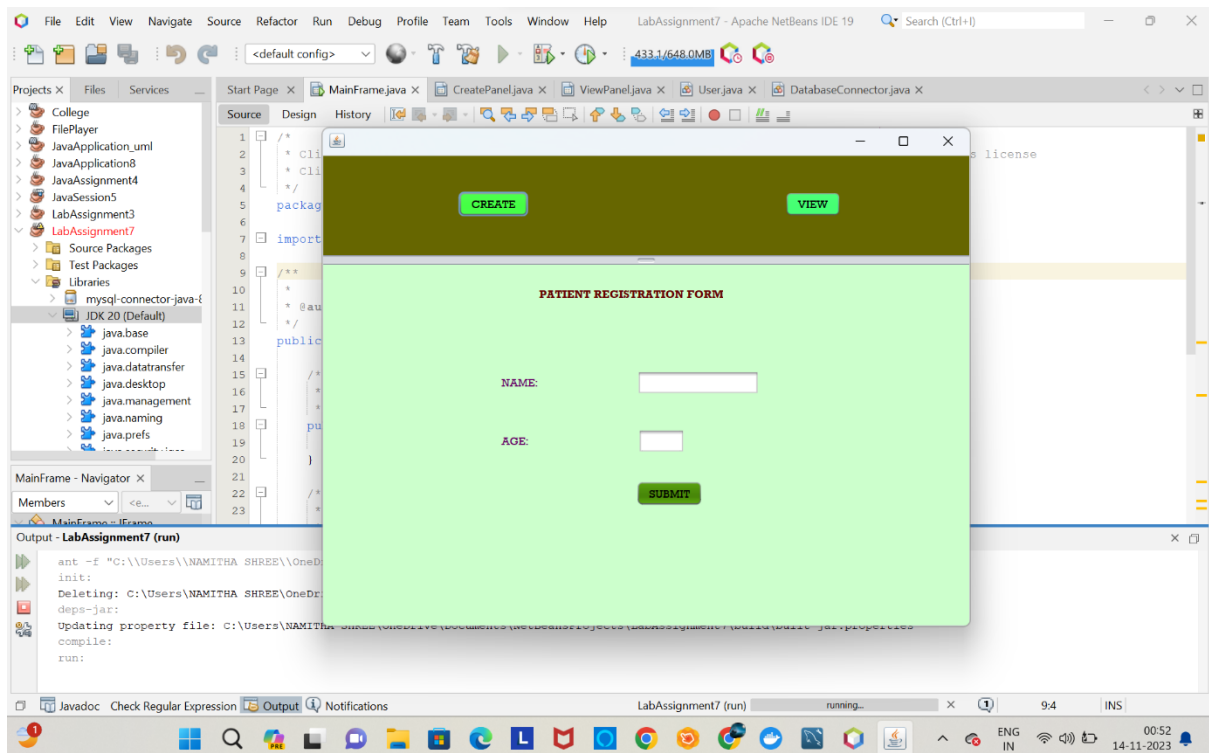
File Edit View Navigate Source Refactor Run Debug Profile Team Tools Window Help LabAssignment7 - Apache NetBeans IDE 19 Search (Ctrl+I)

<default config> 433.1/648.0MB

Projects × Files Services
College
FilePlayer
JavaApplication_uml
JavaApplication8
JavaAssignment4
JavaSession5
LabAssignment3
LabAssignment7
Source Packages
Test Packages
Libraries
mysql-connector-java-8
JDK 20 (Default)
java.base
java.compiler
java.datatransfer
java.desktop
java.management
java.naming
java.prefs

MainFrame - Navigator ×
Members <e...
MainFrame :: JFrame

Start Page × MainFrame.java × CreatePanel.java × ViewPanel.java × User.java × DatabaseConnector.java ×
Source Design History

1 /*
2 * Cli
3 * Cli
4 */
5 packag
6
7 import
8
9 /**
10 *
11 * @au
12 */
13 public
14
15 /*
16 *
17 *
18 pu
19
20 }
21
22 /*
23 *

s license

CREATE
VIEW

PATIENT REGISTRATION FORM

NAME:

AGE:

SUBMIT

Output - LabAssignment7 (run)
ant -f "C:\\Users\\NAMITHA SHREE\\OneDr
init:
Deleting: C:\Users\NAMITHA SHREE\OneDr
deps-jar:
Updating property file: C:\Users\NAMITHA SHREE\OneDrive\Documents\NetBeansProjects\LabAssignment7\build\built-jar.properties
compile:
run:

Javadoc Check Regular Expression Output Notifications LabAssignment7 (run) running... 9:4 INS

ENG IN 00:52 14-11-2023